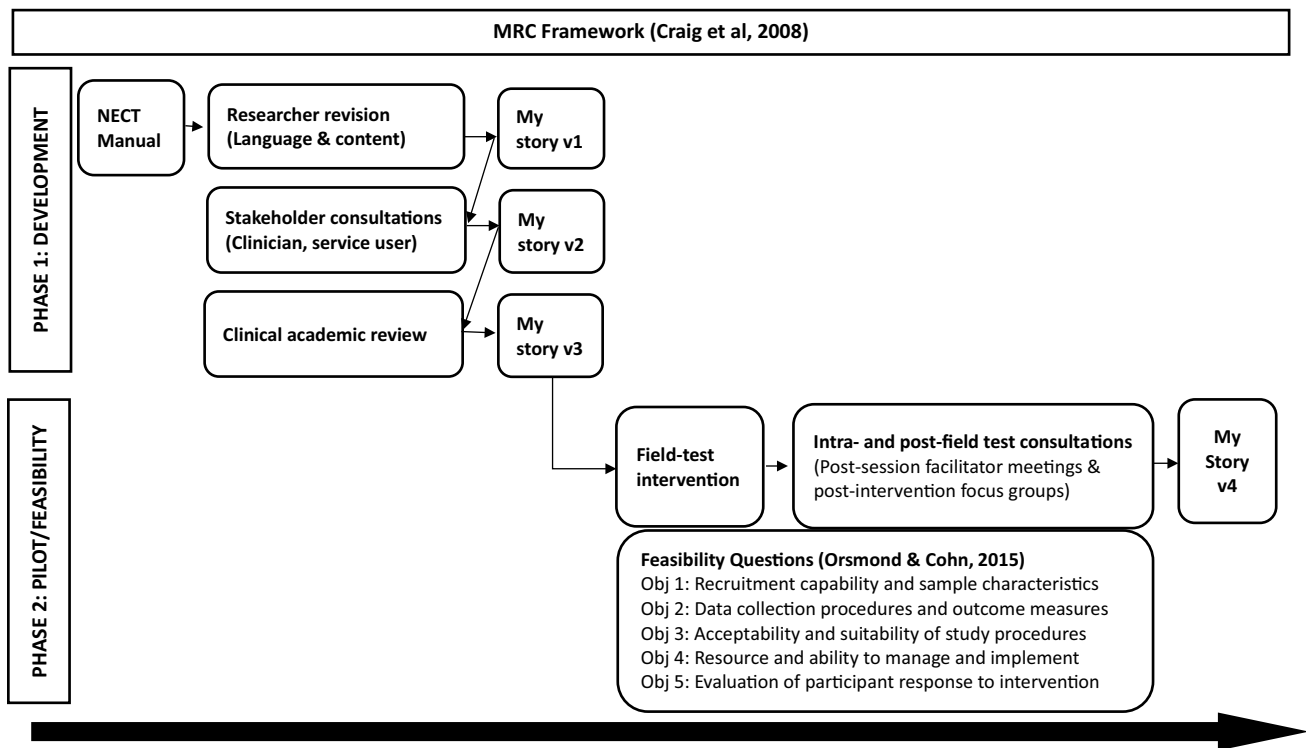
MRC Framework (Craig et al, 2008)

PHASE 1: DEVELOPMENT

NECT Manual

Researcher revision (Language & content)

My story v1

Stakeholder consultations (Clinician, service user)

My story v2

Clinical academic review

My story v3

PHASE 2: PILOT/FEASIBILITY

Field-test intervention

Intra- and post-field test consultations (Post-session facilitator meetings & post-intervention focus groups)

My Story v4

Feasibility Questions (Orsmond & Cohn, 2015)
Obj 1: Recruitment capability and sample characteristics
Obj 2: Data collection procedures and outcome measures
Obj 3: Acceptability and suitability of study procedures
Obj 4: Resource and ability to manage and implement
Obj 5: Evaluation of participant response to intervention